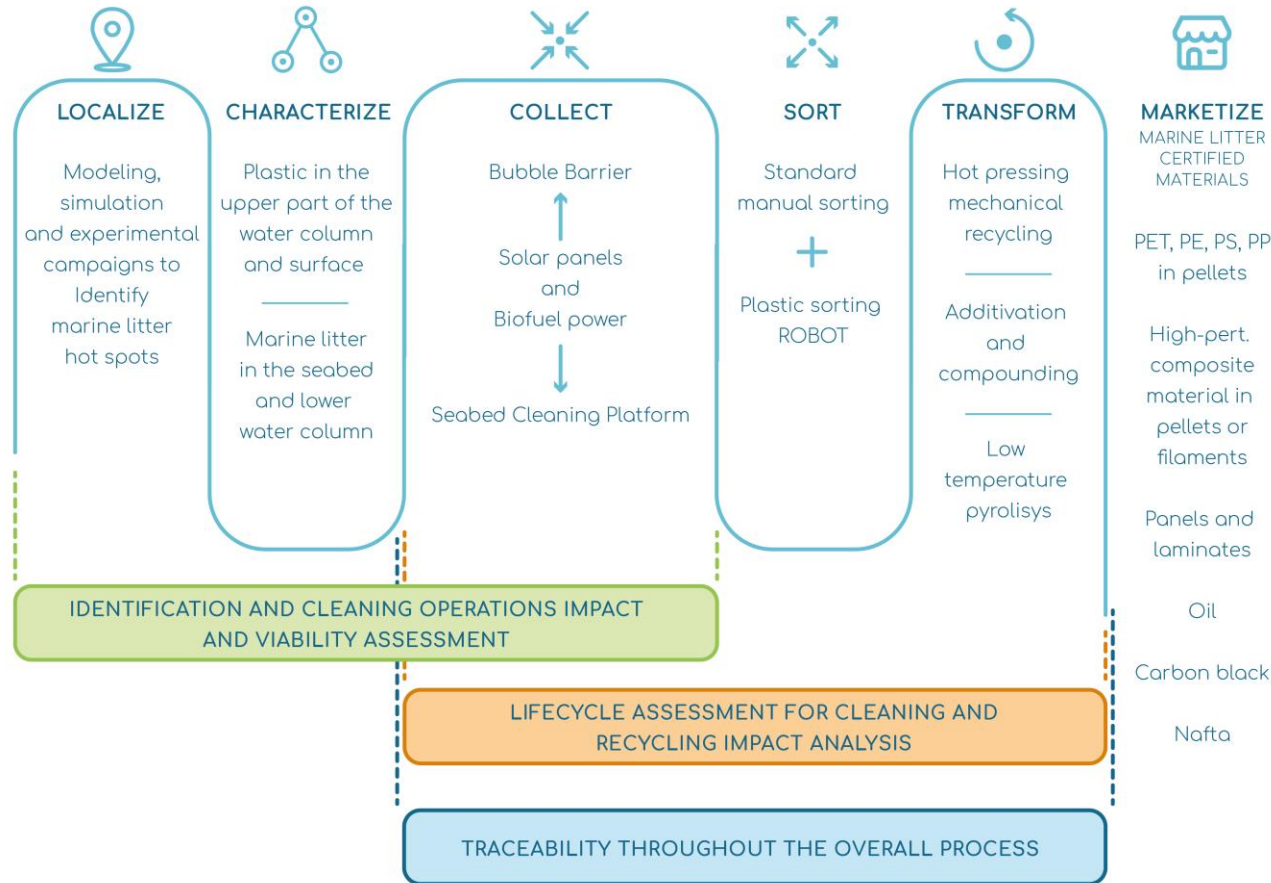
LOCALIZE

Modeling, simulation and experimental campaigns to Identify marine litter hot spots

CHARACTERIZE

Plastic in the upper part of the water column and surface

Marine litter in the seabed and lower water column

COLLECT

Bubble Barrier

Solar panels and Biofuel power

Seabed Cleaning Platform

SORT

Standard manual sorting

+

Plastic sorting ROBOT

TRANSFORM

Hot pressing mechanical recycling

Additivation and compounding

Low temperature pyrolisys

MARKETIZE

MARINE LITTER CERTIFIED MATERIALS

PET, PE, PS, PP in pellets

High-pert. composite material in pellets or filaments

Panels and laminates

Oil

Carbon black

Nafta

IDENTIFICATION AND CLEANING OPERATIONS IMPACT AND VIABILITY ASSESSMENT

LIFECYCLE ASSESSMENT FOR CLEANING AND RECYCLING IMPACT ANALYSIS

TRACEABILITY THROUGHOUT THE OVERALL PROCESS